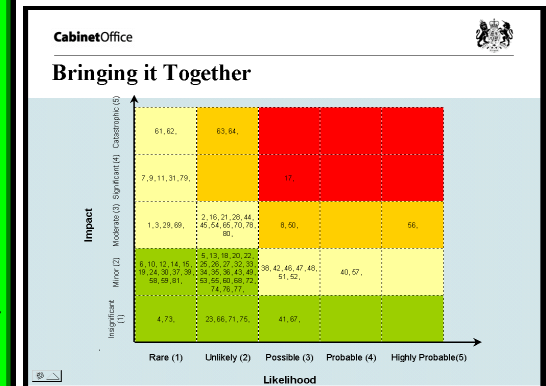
CabinetOffice

Bringing it Together

| Impact | Rare (1) | Unlikely (2) | Possible (3) | Probable (4) | Highly Probable(5) |
|---|---|---|---|---|---|
| Catastrophic (5) | 61, 62, | 63, 64, | | | |
| Significant (4) | 7, 9, 11, 31, 79, | | 17, | | |
| Moderate (3) | 1, 3, 29, 69, | 2, 16, 21, 28, 44, 45, 54, 65, 70, 78, 80, | 8, 50, | | 56, |
| Minor (2) | 6, 10, 12, 14, 15, 19, 24, 30, 37, 39, 58, 59, 81, | 5, 13, 18, 20, 22, 25, 26, 27, 32, 33, 34, 35, 36, 43, 49, 53, 55, 60, 68, 72, 74, 76, 77, | 38, 42, 46, 47, 48, 51, 52, | 40, 57, | |
| Insignificant (1) | 4, 73, | 23, 66, 71, 75, | 41, 67, | | |

Likelihood